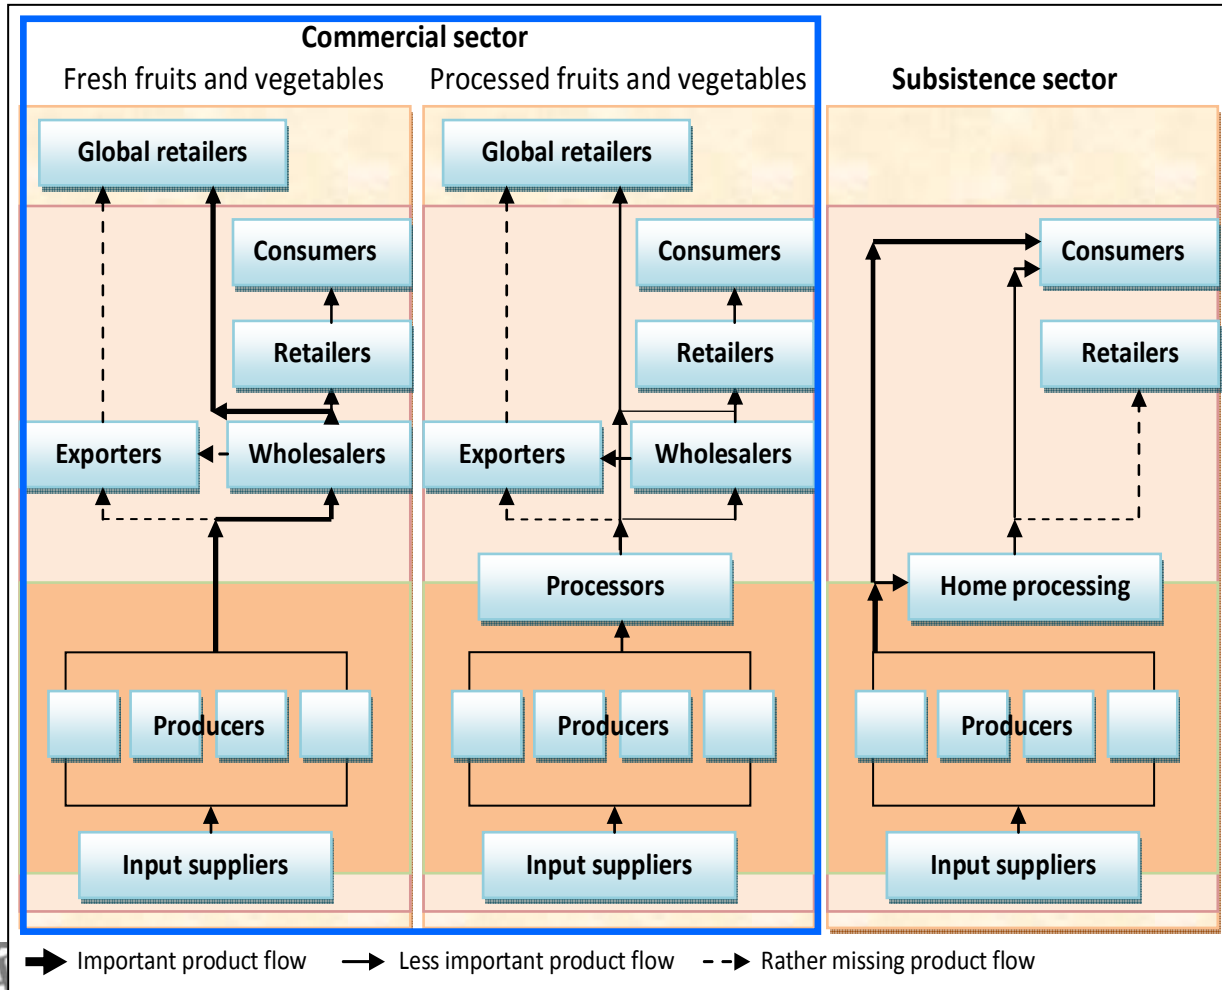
Commercial sector

Fresh fruits and vegetables

Global retailers

Consumers

Retailers

Exporters

Wholesalers

Producers

Input suppliers

Processed fruits and vegetables

Global retailers

Consumers

Retailers

Exporters

Wholesalers

Processors

Producers

Input suppliers

Subsistence sector

Consumers

Retailers

Home processing

Producers

Input suppliers

Important product flow

Less important product flow

Rather missing product flow